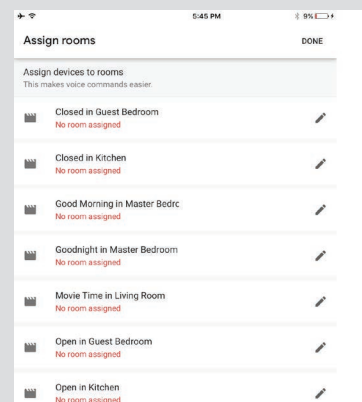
5:45 PM
9%

Assign rooms
DONE

Assign devices to rooms
This makes voice commands easier.

Closed in Guest Bedroom
No room assigned

Closed in Kitchen
No room assigned

Good Morning in Master Bedrc
No room assigned

Goodnight in Master Bedroom
No room assigned

Movie Time in Living Room
No room assigned

Open in Guest Bedroom
No room assigned

Open in Kitchen
No room assigned